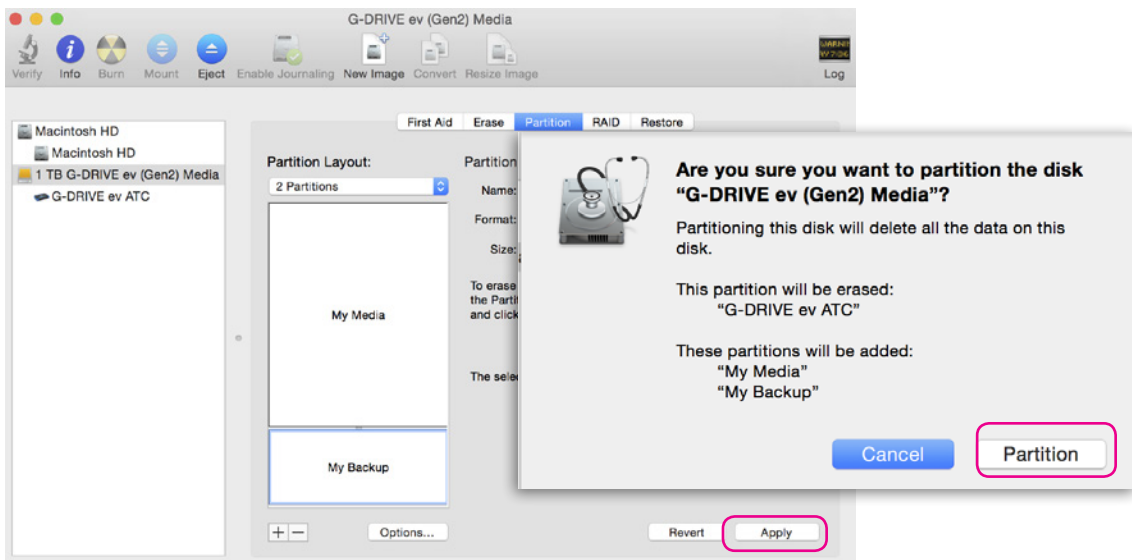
G-DRIVE ev (Gen2) Media

Verify Info Burn Mount Eject Enable Journaling New Image Convert Resize Image Log

WARNI
W 7:06

Macintosh HD
Macintosh HD
1 TB G-DRIVE ev (Gen2) Media
G-DRIVE ev ATC

First Aid Erase Partition RAID Restore

Partition Layout:
2 Partitions

My Media

My Backup

+ −
Options...

Partition
Name:
Format:
Size:

To erase
the Parti
and click

The sele

Revert
Apply

Are you sure you want to partition the disk "G-DRIVE ev (Gen2) Media"?

Partitioning this disk will delete all the data on this disk.

This partition will be erased:
"G-DRIVE ev ATC"

These partitions will be added:
"My Media"
"My Backup"

Cancel
Partition